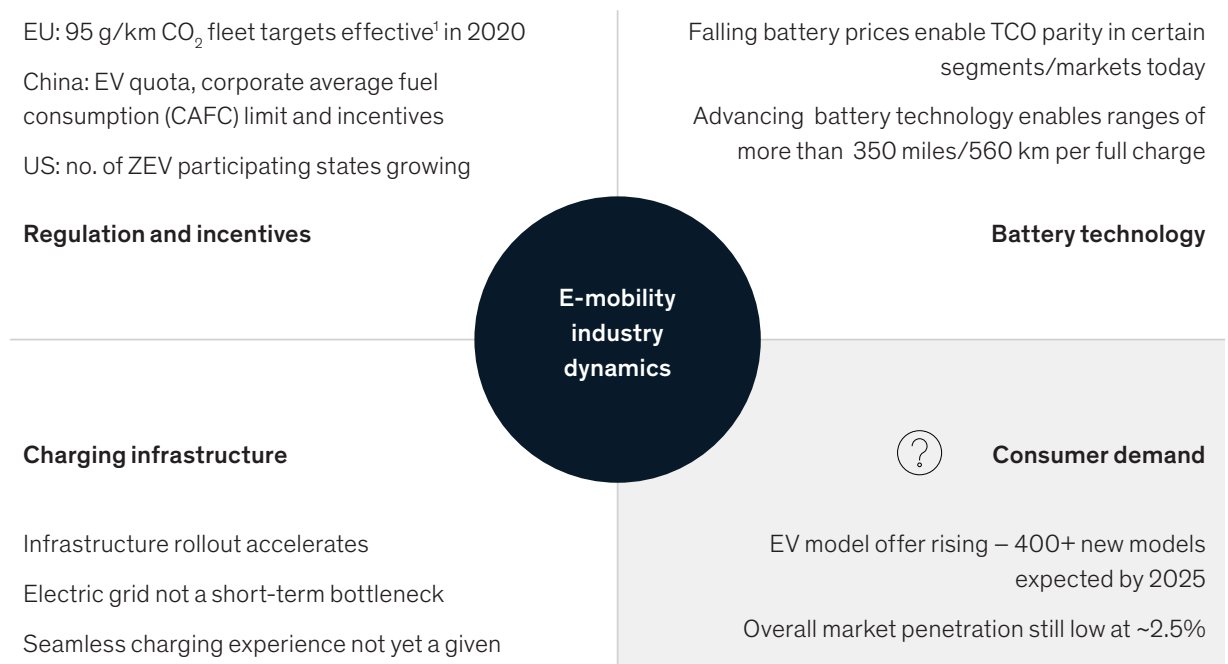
EU: 95 g/km $CO_2$ fleet targets effective$^1$ in 2020

China: EV quota, corporate average fuel consumption (CAFC) limit and incentives

US: no. of ZEV participating states growing

Regulation and incentives

Falling battery prices enable TCO parity in certain segments/markets today

Advancing battery technology enables ranges of more than 350 miles/560 km per full charge

Battery technology

E-mobility industry dynamics

Charging infrastructure

Infrastructure rollout accelerates

Electric grid not a short-term bottleneck

Seamless charging experience not yet a given

?

Consumer demand

EV model offer rising – 400+ new models expected by 2025

Overall market penetration still low at ~2.5%